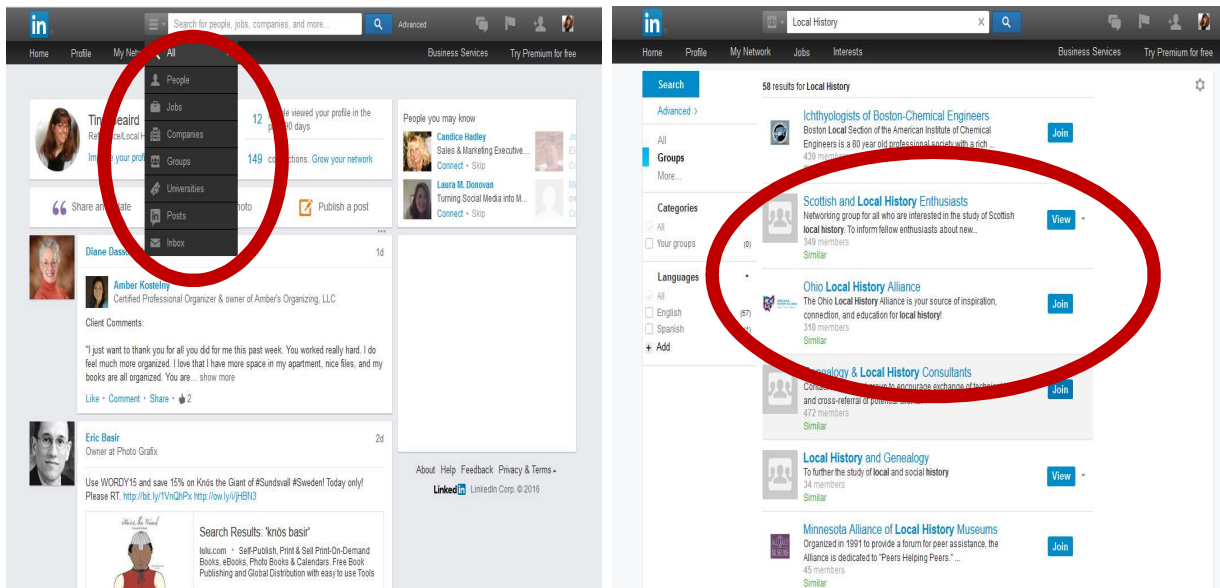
in

Search for people, jobs, companies, and more...

Advanced

Home Profile My Netw

All
People
Jobs
Companies
Groups
Universities
Posts
Inbox

Business Services Try Premium for free

Tin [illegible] eaird
Re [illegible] ce/Local H
Im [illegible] e your pr

12 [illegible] le viewed your profile in the p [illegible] 0 days

149 co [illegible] ctions. Grow your network

Share an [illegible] date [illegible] hoto Publish a post

People you may know

Candice Hadley
Sales & Marketing Executive...
Connect • Skip

Laura M. Donovan
Turning Social Media into M...
Connect • Skip

Diane Dass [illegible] 1d

Amber Kostelny
Certified Professional Organizer & owner of Amber's Organizing, LLC

Client Comments:

"I just want to thank you for all you did for me this past week. You worked really hard. I do feel much more organized. I love that I have more space in my apartment, nice files, and my books are all organized. You are... show more

Like • Comment • Share • 2

Eric Basir 2d
Owner at Photo Grafix

Use WORDY15 and save 15% on Knös the Giant of #Sundsvall #Sweden! Today only! Please RT. http://bit.ly/1VnQhPx http://ow.ly/i/jHBN3

Search Results: 'knös basir'
lulu.com • Self-Publish, Print & Sell Print-On-Demand Books, eBooks, Photo Books & Calendars. Free Book Publishing and Global Distribution with easy to use Tools

About Help Feedback Privacy & Terms
Linked in LinkedIn Corp. © 2016

in

Local History

Home Profile My Network Jobs Interests Business Services Try Premium for free

Search
Advanced >
All
Groups
More...

Categories
All
Your groups (0)

Languages
All
English (57)
Spanish (1)
+ Add

58 results for Local History

Ichthyologists of Boston-Chemical Engineers
Boston Local Section of the American Institute of Chemical Engineers is a 80 year old professional society with a rich ...
439 members
Join

Scottish and Local History Enthusiasts
Networking group for all who are interested in the study of Scottish local history. To inform fellow enthusiasts about new...
349 members
Similar
View

Ohio Local History Alliance
The Ohio Local History Alliance is your source of inspiration, connection, and education for local history!
310 members
Similar
Join

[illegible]enealogy & Local History Consultants
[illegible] and cross-referral of potential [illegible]
472 members
Similar
Join

Local History and Genealogy
To further the study of local and social history
34 members
Similar
View

Minnesota Alliance of Local History Museums
Organized in 1991 to provide a forum for peer assistance, the Alliance is dedicated to "Peers Helping Peers." ...
45 members
Similar
Join